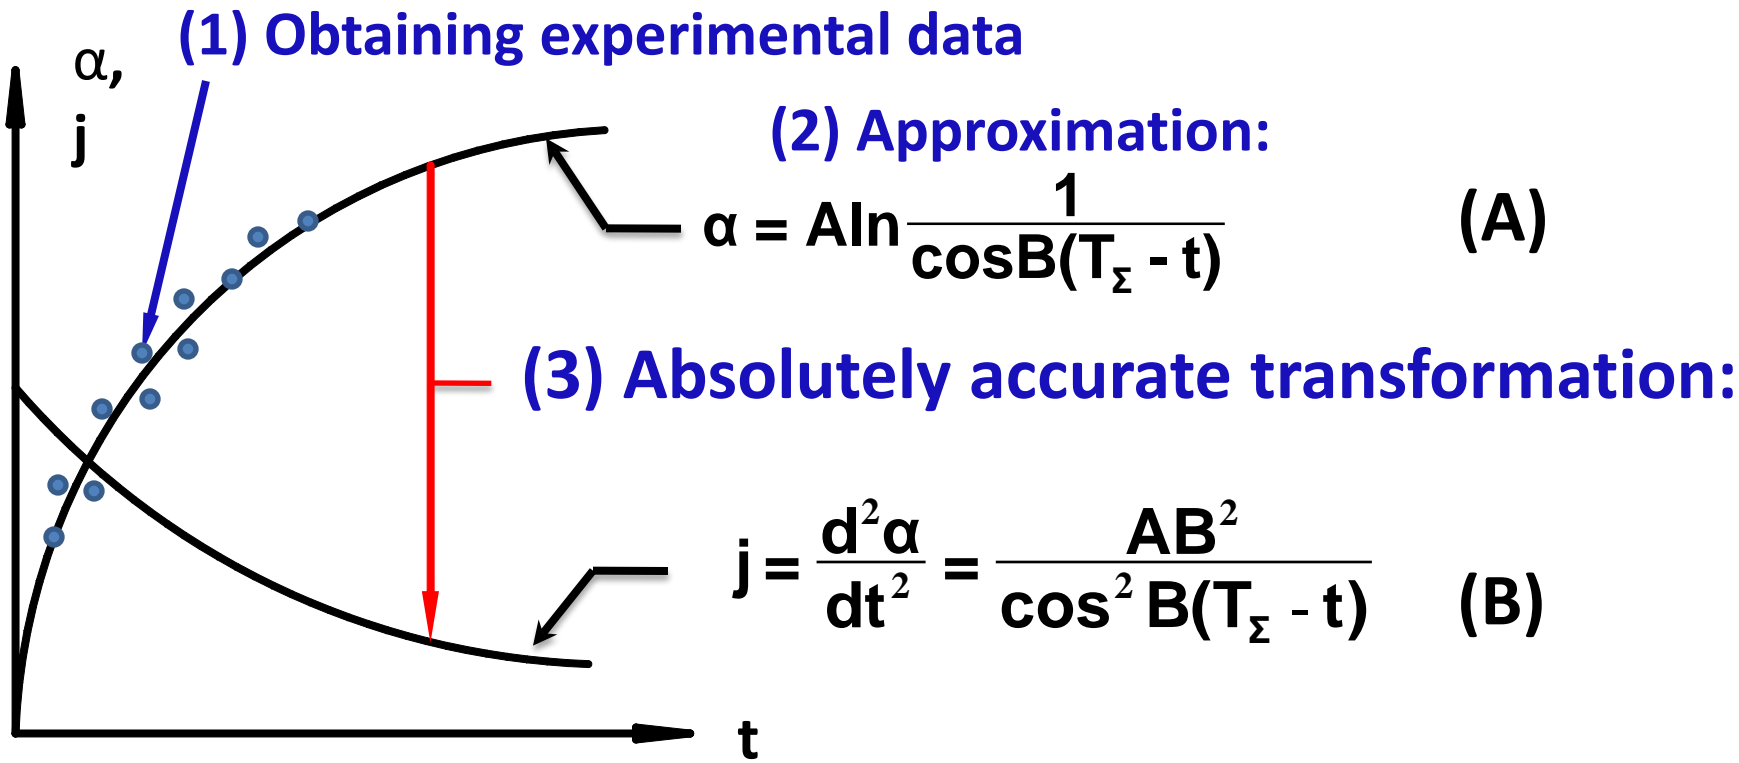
(1) Obtaining experimental data

α,
j

(2) Approximation:

$\alpha = A\ln\frac{1}{\cos B(T_{\Sigma} - t)}$ (A)

(3) Absolutely accurate transformation:

$j = \frac{d^2\alpha}{dt^2} = \frac{AB^2}{\cos^2 B(T_{\Sigma} - t)}$ (B)

t